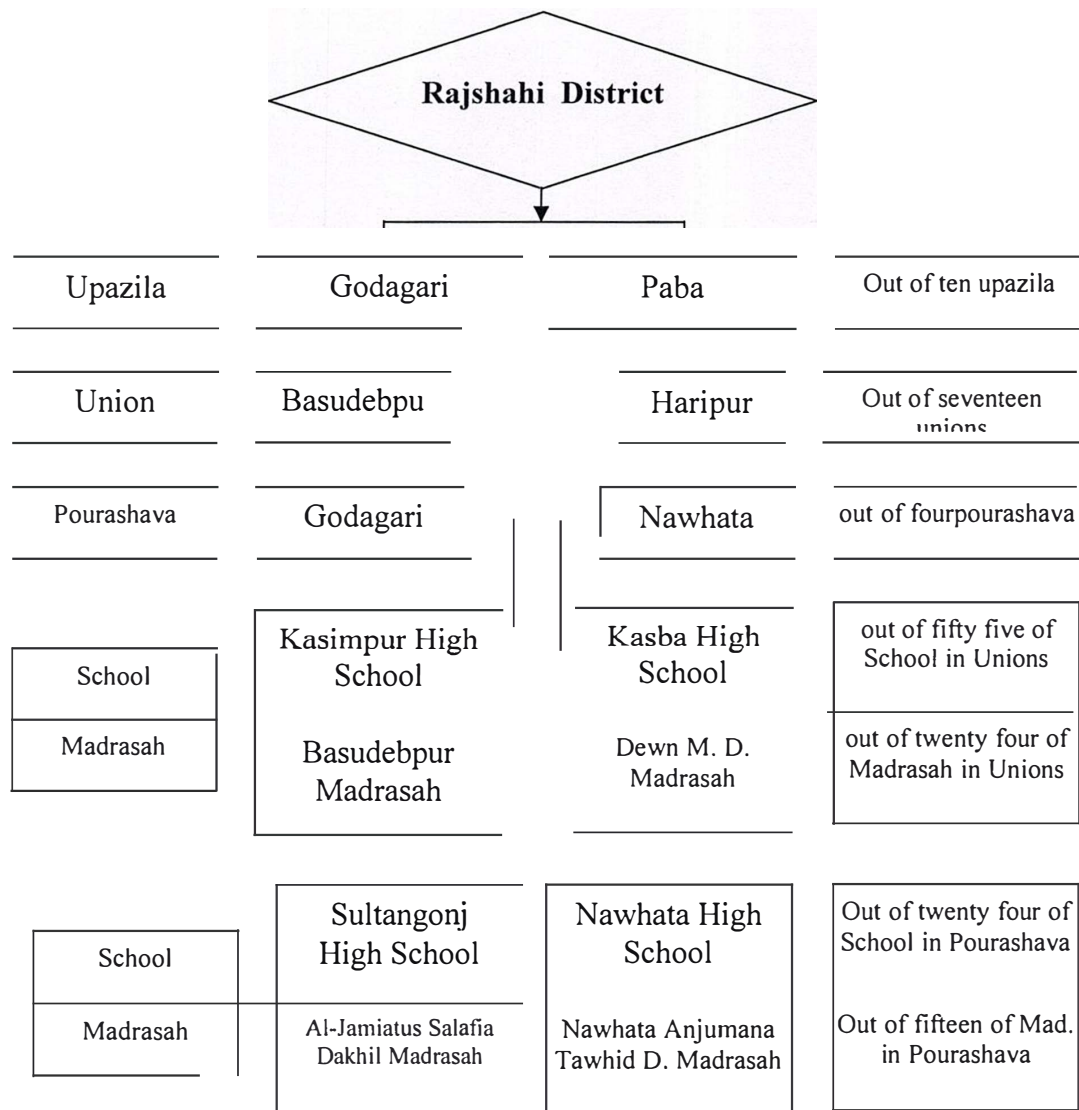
Rajshahi District

Upazila

Godagari

Paba

Out of ten upazila

Union

Basudebpu

Haripur

Out of seventeen unions

Pourashava

Godagari

Nawhata

out of fourpourashava

School

Madrasah

Kasimpur High School

Basudebpur Madrasah

Kasba High School

Dewn M. D. Madrasah

out of fifty five of School in Unions

out of twenty four of Madrasah in Unions

School

Madrasah

Sultangonj High School

Al-Jamiatus Salafia Dakhil Madrasah

Nawhata High School

Nawhata Anjumana Tawhid D. Madrasah

Out of twenty four of School in Pourashava

Out of fifteen of Mad. in Pourashava